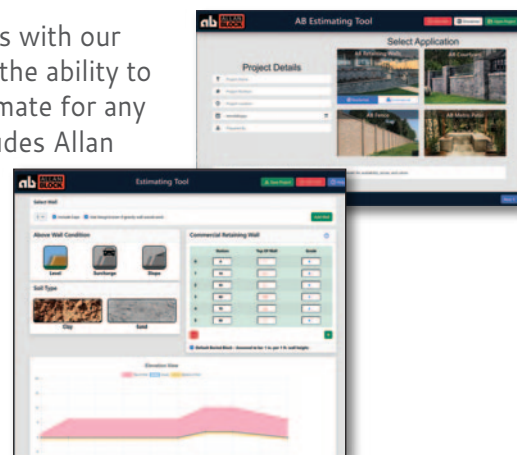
s with our
the ability to
mate for any
ides Allan

ab ALLAN BLOCK
AB Estimating Tool
Select Application
Project Details
AB Retaining Walls
AB Courtyard
AB Fence
AB Metro Patio

ab ALLAN BLOCK
Estimating Tool
Select Wall
Above Wall Condition
Level
Surcharge
Slope
Soil Type
Clay
Sand
Commercial Retaining Wall
Station
Top Of Wall
Grade
Elevation View